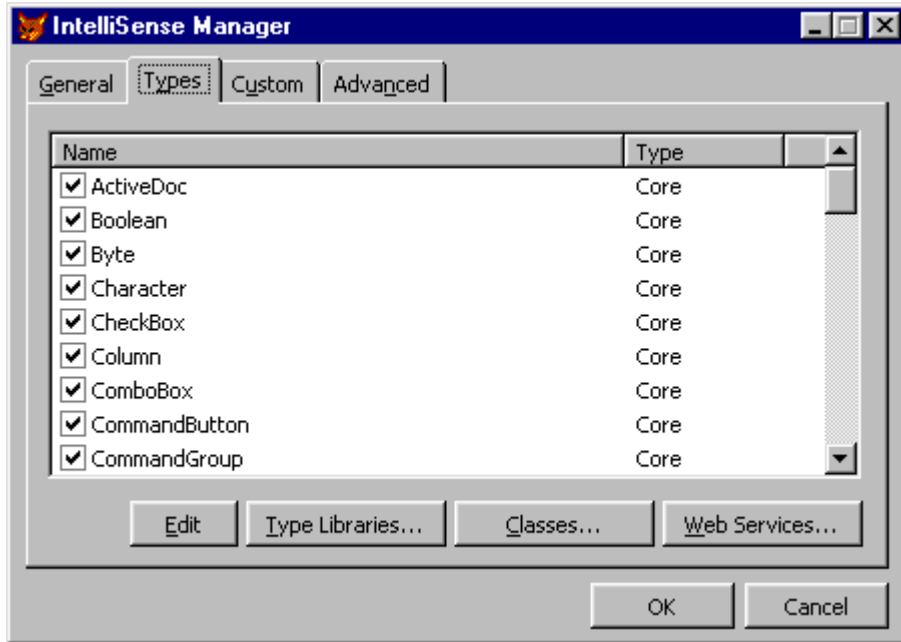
IntelliSense Manager

General | Types | Custom | Advanced

| Name | Type |
|---|---|
| ActiveDoc | Core |
| Boolean | Core |
| Byte | Core |
| Character | Core |
| CheckBox | Core |
| Column | Core |
| ComboBox | Core |
| CommandButton | Core |
| CommandGroup | Core |

Edit | Type Libraries... | Classes... | Web Services...

OK | Cancel